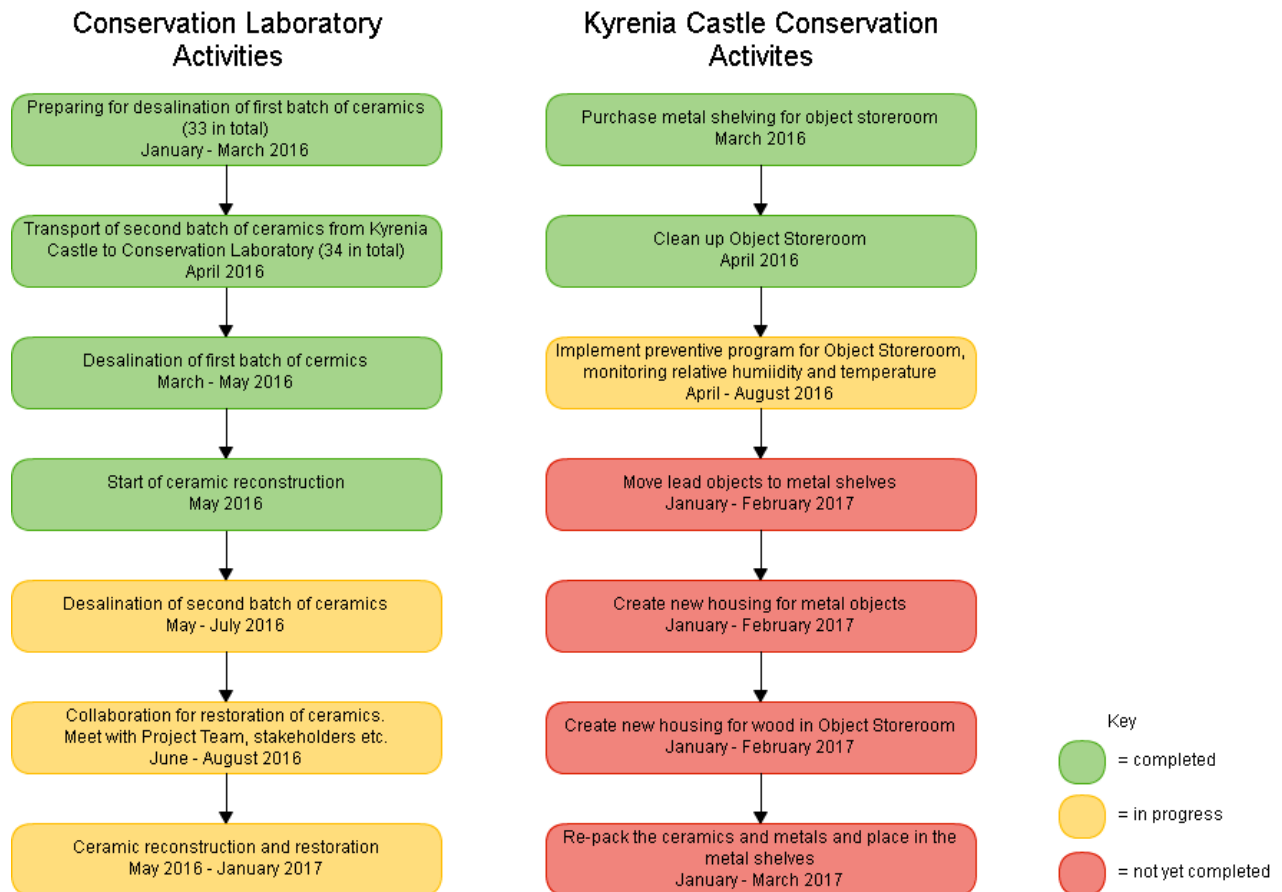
Conservation Laboratory Activities

Preparing for desalination of first batch of ceramics (33 in total)
January - March 2016

Transport of second batch of ceramics from Kyrenia Castle to Conservation Laboratory (34 in total)
April 2016

Desalination of first batch of cermics
March - May 2016

Start of ceramic reconstruction
May 2016

Desalination of second batch of ceramics
May - July 2016

Collaboration for restoration of ceramics. Meet with Project Team, stakeholders etc.
June - August 2016

Ceramic reconstruction and restoration
May 2016 - January 2017

Kyrenia Castle Conservation Activites

Purchase metal shelving for object storeroom
March 2016

Clean up Object Storeroom
April 2016

Implement preventive program for Object Storeroom, monitoring relative humiidity and temperature
April - August 2016

Move lead objects to metal shelves
January - February 2017

Create new housing for metal objects
January - February 2017

Create new housing for wood in Object Storeroom
January - February 2017

Re-pack the ceramics and metals and place in the metal shelves
January - March 2017

Key
= completed
= in progress
= not yet completed